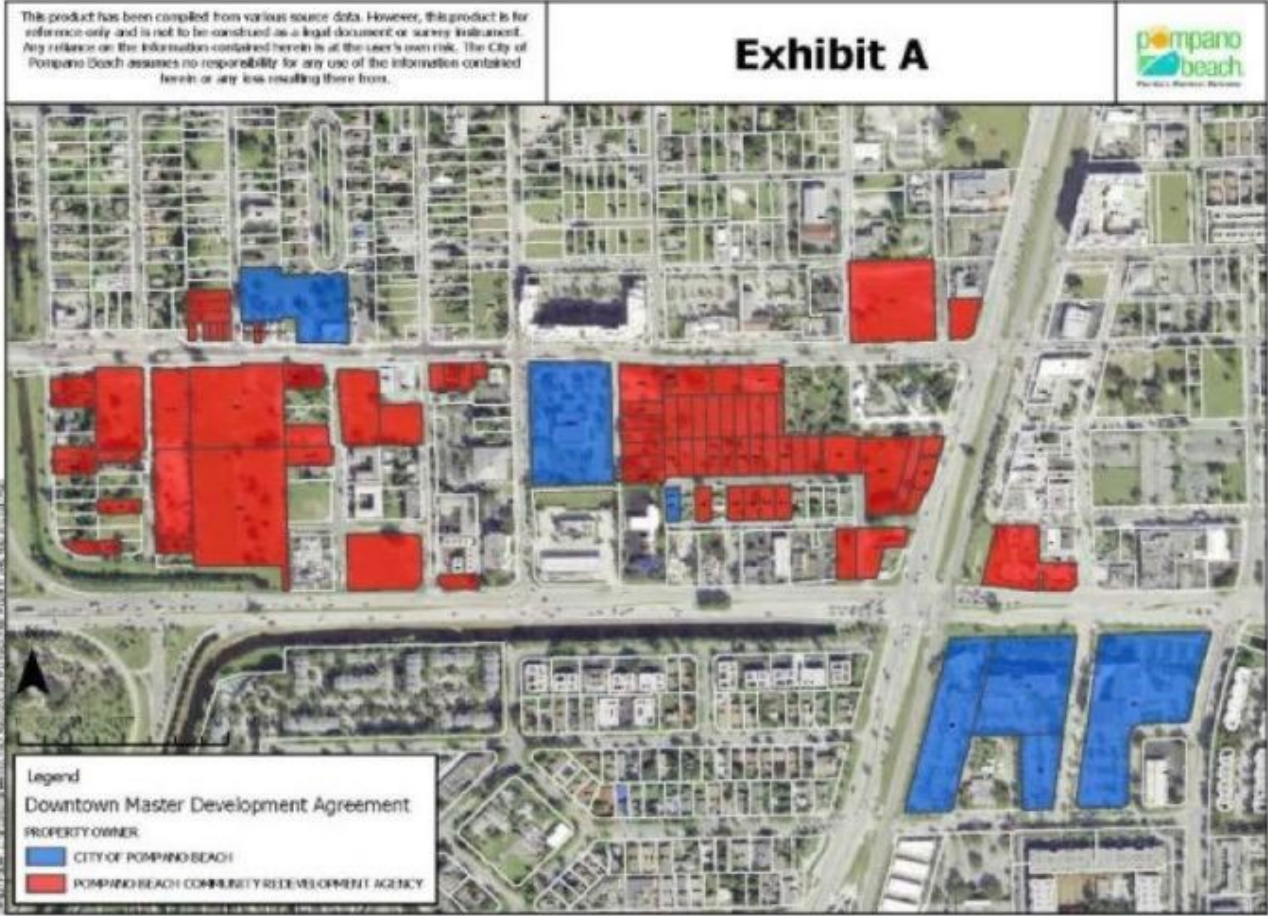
This product has been compiled from various source data. However, this product is for reference only and is not to be construed as a legal document or survey instrument. Any reliance on the information contained herein is at the user's own risk. The City of Pompano Beach assumes no responsibility for any use of the information contained herein or any loss resulting there from.

Exhibit A

pompano beach
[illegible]

Legend
Downtown Master Development Agreement
PROPERTY OWNER
CITY OF POMPANO BEACH
POMPANO BEACH COMMUNITY REDEVELOPMENT AGENCY